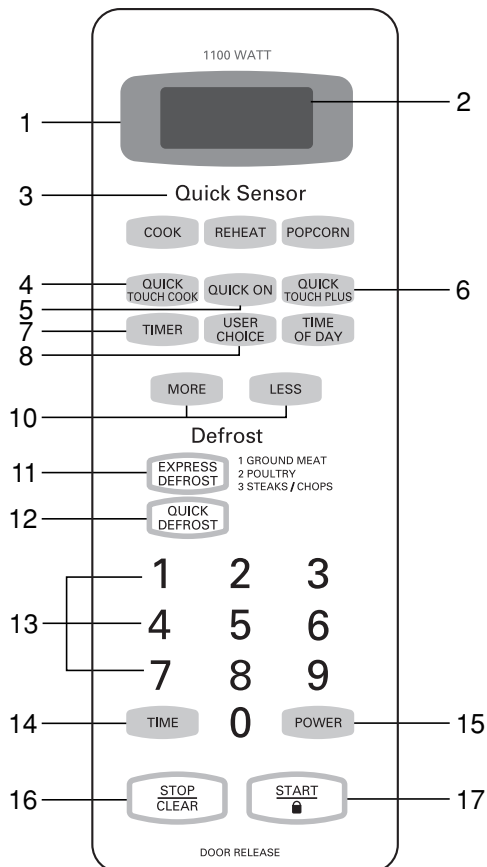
1100 WATT

1

2

3

Quick Sensor

COOK

REHEAT

POPCORN

4

QUICK TOUCH COOK

QUICK ON

QUICK TOUCH PLUS

6

5

7

TIMER

USER CHOICE

TIME OF DAY

8

MORE

LESS

10

Defrost

11

EXPRESS DEFROST

1 GROUND MEAT
2 POULTRY
3 STEAKS / CHOPS

12

QUICK DEFROST

13

1 2 3
4 5 6
7 8 9

14

TIME

0

POWER

15

16

STOP
CLEAR

START
🔒

17

DOOR RELEASE